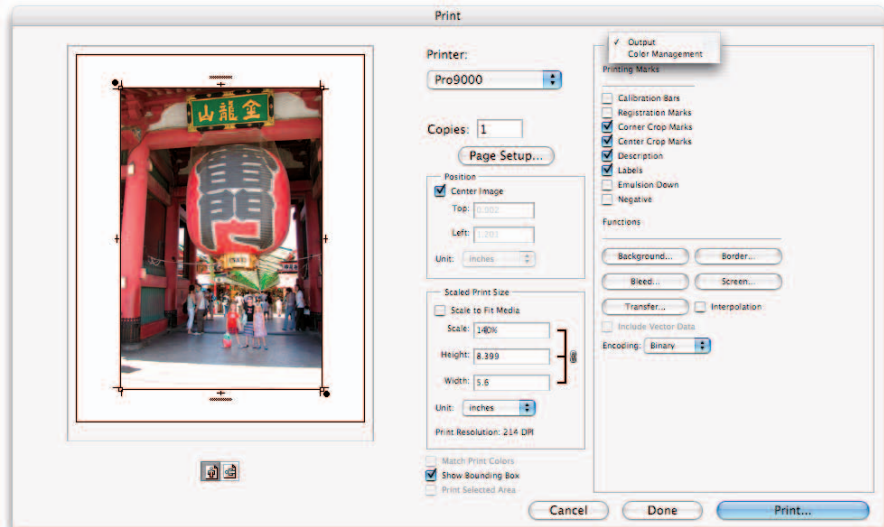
Print

金龍山

Printer:
Pro9000

Copies: 1

Page Setup...

Position
Center Image
Top: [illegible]
Left: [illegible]
Unit: inches

Scaled Print Size
Scale to Fit Media
Scale: 140%
Height: 8.399
Width: 5.6
Unit: inches
Print Resolution: 214 DPI

Match Print Colors
Show Bounding Box
Print Selected Area

✓ Output
Color Management

Printing Marks
Calibration Bars
Registration Marks
Corner Crop Marks
Center Crop Marks
Description
Labels
Emulsion Down
Negative

Functions
Background...
Border...
Bleed...
Screen...
Transfer...
Interpolation
Include Vector Data
Encoding: Binary

Cancel
Done
Print...